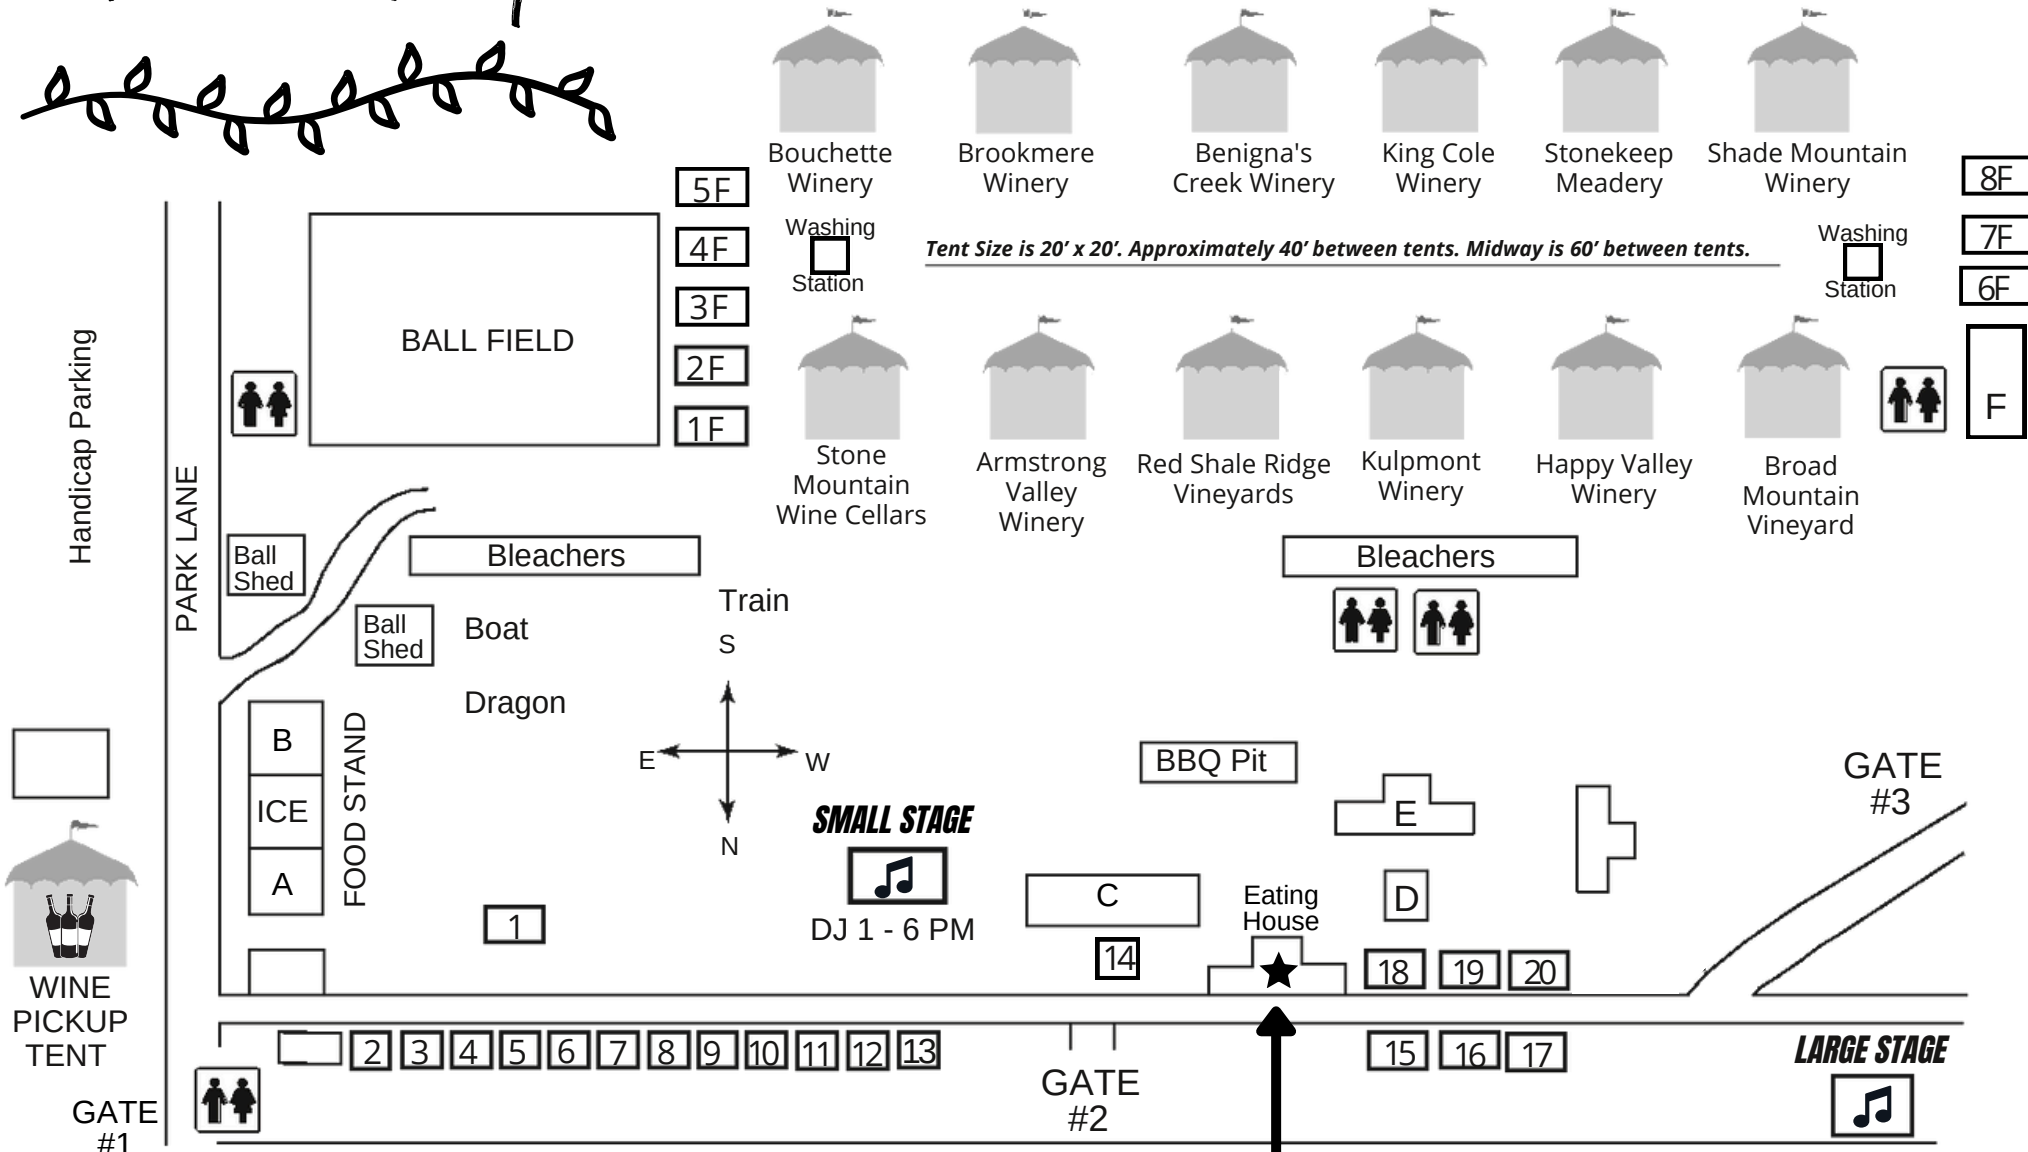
Bouchette Winery
Brookmere Winery
Benigna's Creek Winery
King Cole Winery
Stonekeep Meadery
Shade Mountain Winery

5F
4F
3F
2F
1F

8F
7F
6F

Washing Station
Washing Station

Tent Size is 20' x 20'. Approximately 40' between tents. Midway is 60' between tents.

BALL FIELD

Stone Mountain Wine Cellars
Armstrong Valley Winery
Red Shale Ridge Vineyards
Kulpmont Winery
Happy Valley Winery
Broad Mountain Vineyard

F

Handicap Parking
PARK LANE

Ball Shed
Ball Shed
Bleachers
Bleachers
Boat
Dragon
Train

S
E
W
N

B
ICE
A
FOOD STAND

SMALL STAGE
DJ 1 - 6 PM

1

BBQ Pit
E
C
D
Eating House
14
18
19
20

GATE #3

WINE PICKUP TENT
GATE #1

2 3 4 5 6 7 8 9 10 11 12 13

GATE #2

15 16 17

LARGE STAGE